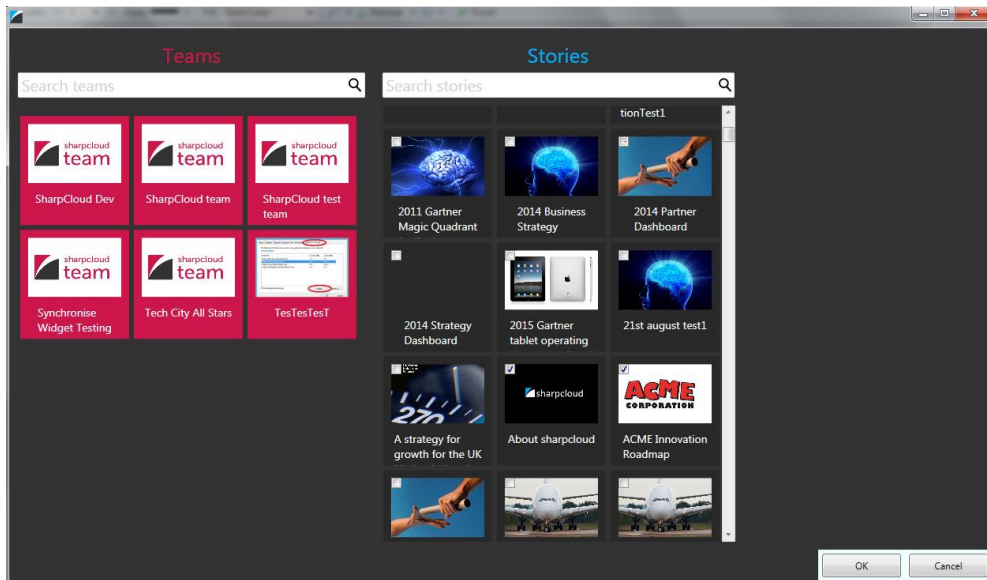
Teams

Search teams

sharpcloud team
SharpCloud Dev

sharpcloud team
SharpCloud team

sharpcloud team
SharpCloud test team

sharpcloud team
Synchronise Widget Testing

sharpcloud team
Tech City All Stars

TesTesTesT

Stories

Search stories

tionTest1

2011 Gartner Magic Quadrant

2014 Business Strategy

2014 Partner Dashboard

2014 Strategy Dashboard

2015 Gartner tablet operating

21st august test1

A strategy for growth for the UK

sharpcloud
About sharpcloud

ACME CORPORATION
ACME Innovation Roadmap

OK

Cancel